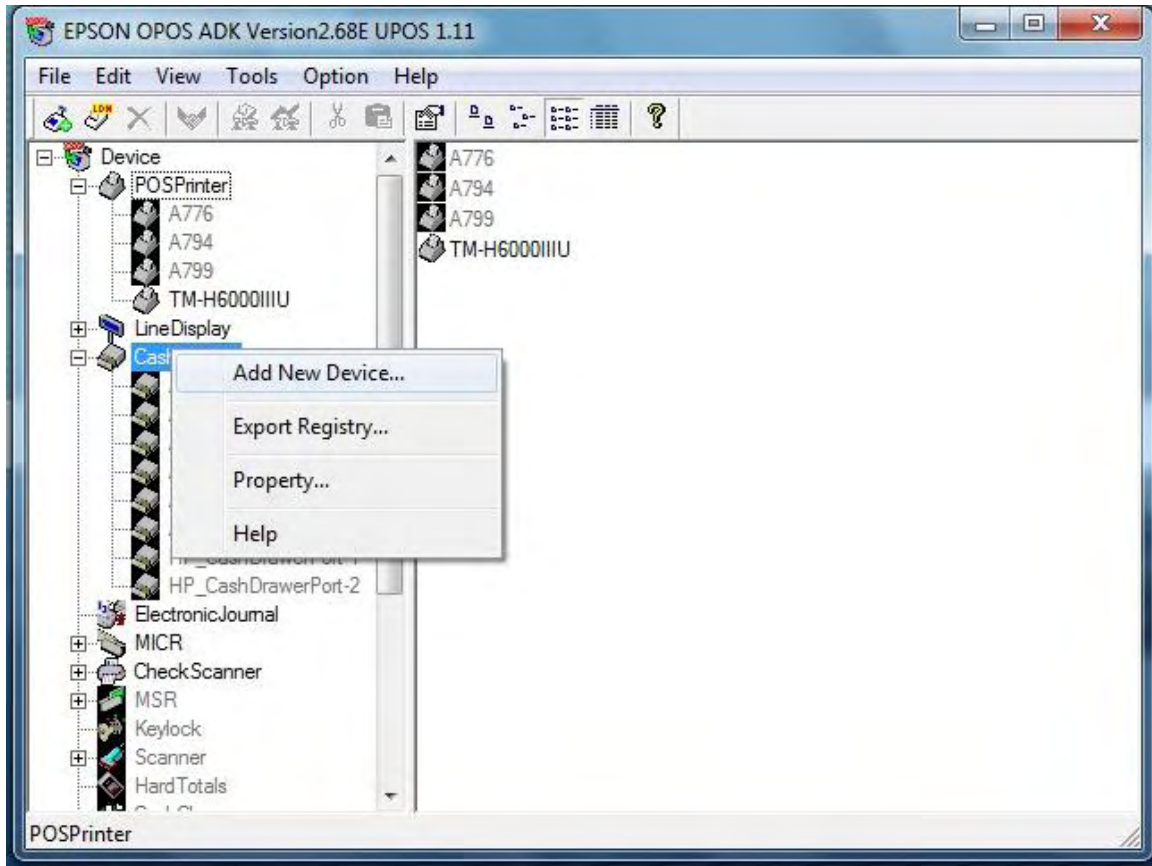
EPSON OPOS ADK Version2.68E UPOS 1.11

File Edit View Tools Option Help

LDM

Device
POSPrinter
A776
A794
A799
TM-H6000IIIU
LineDisplay
Cash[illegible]
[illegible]
HP_CashDrawerPort-2
ElectronicJournal
MICR
CheckScanner
MSR
Keylock
Scanner
HardTotals
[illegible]

Add New Device...
Export Registry...
Property...
Help

A776
A794
A799
TM-H6000IIIU

POSPrinter